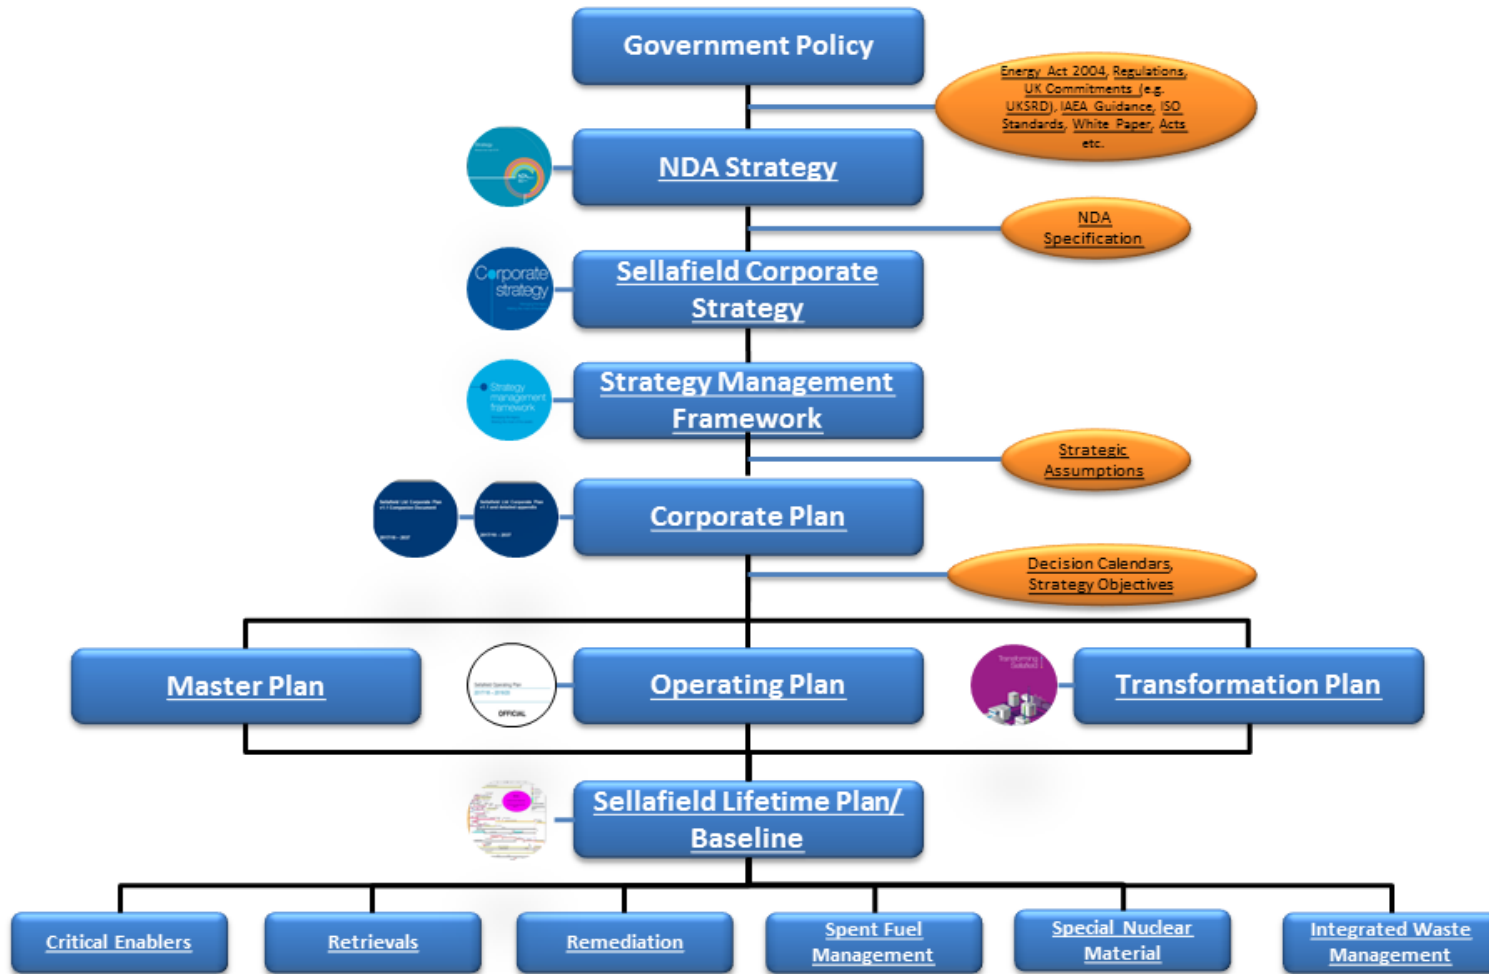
Government Policy

Energy Act 2004, Regulations, UK Commitments (e.g. UKSRD), IAEA Guidance, ISO Standards, White Paper, Acts etc.

NDA Strategy

NDA Specification

Corporate strategy

Sellafield Corporate Strategy

Strategy management framework

Strategy Management Framework

Strategic Assumptions

Corporate Plan

Decision Calendars, Strategy Objectives

Master Plan

OFFICIAL

Operating Plan

Transforming Sellafield

Transformation Plan

Sellafield Lifetime Plan/ Baseline

Critical Enablers

Retrievals

Remediation

Spent Fuel Management

Special Nuclear Material

Integrated Waste Management